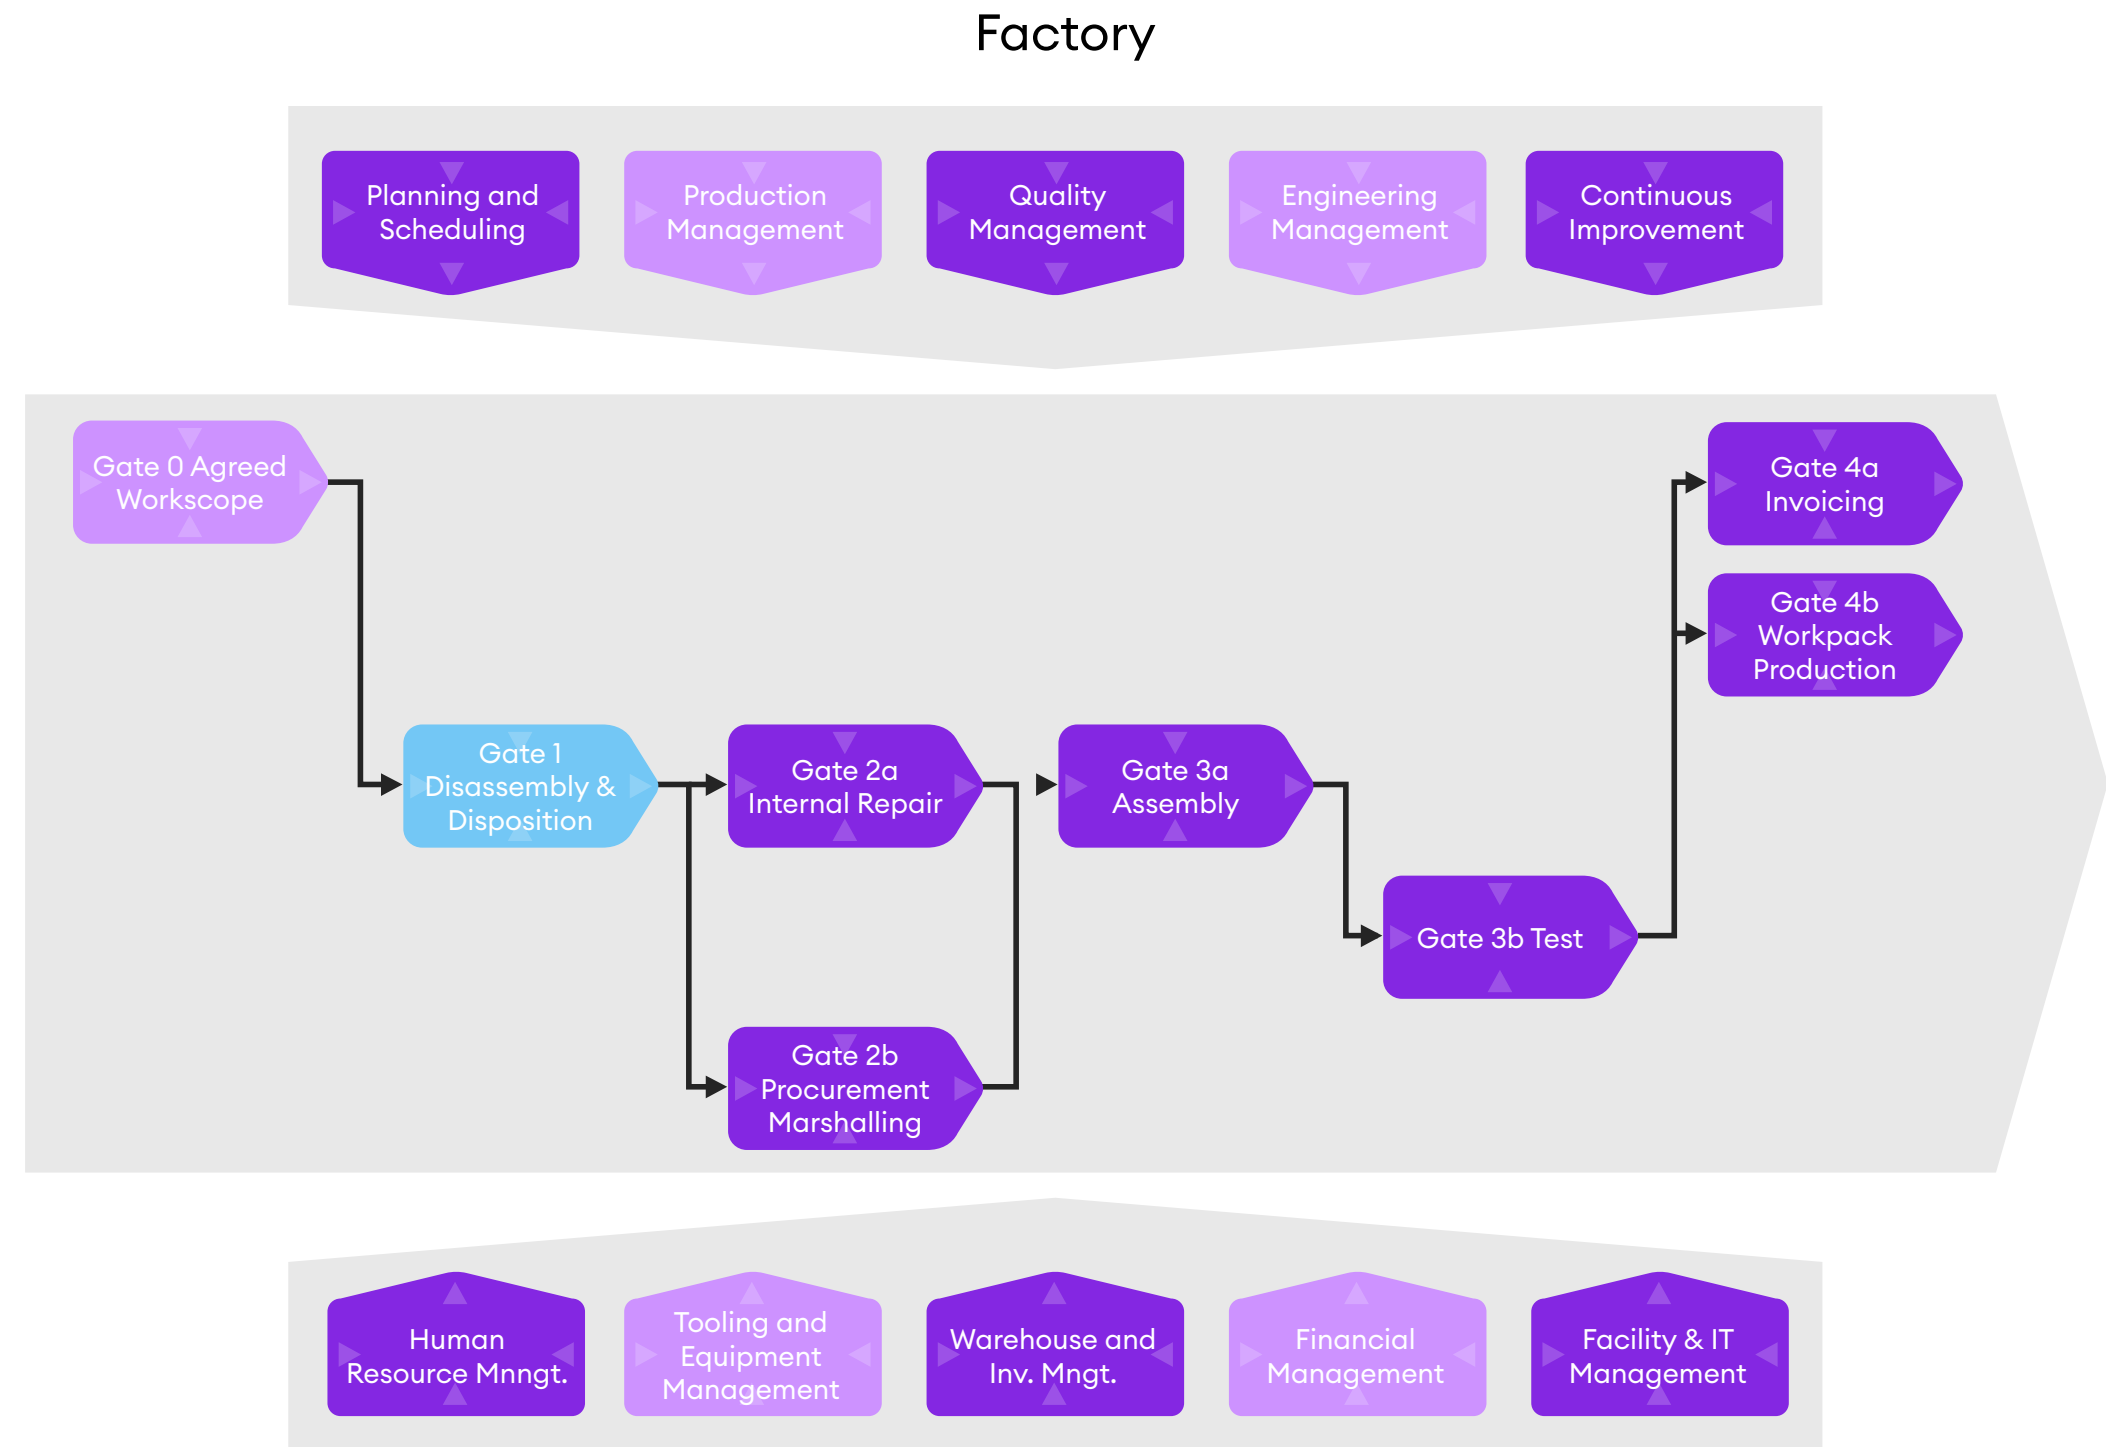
Factory

Planning and Scheduling

Production Management

Quality Management

Engineering Management

Continuous Improvement

Gate 0 Agreed Workscope

Gate 4a Invoicing

Gate 4b Workpack Production

Gate 1 Disassembly & Disposition

Gate 2a Internal Repair

Gate 3a Assembly

Gate 3b Test

Gate 2b Procurement Marshalling

Human Resource Mnngt.

Tooling and Equipment Management

Warehouse and Inv. Mngt.

Financial Management

Facility & IT Management